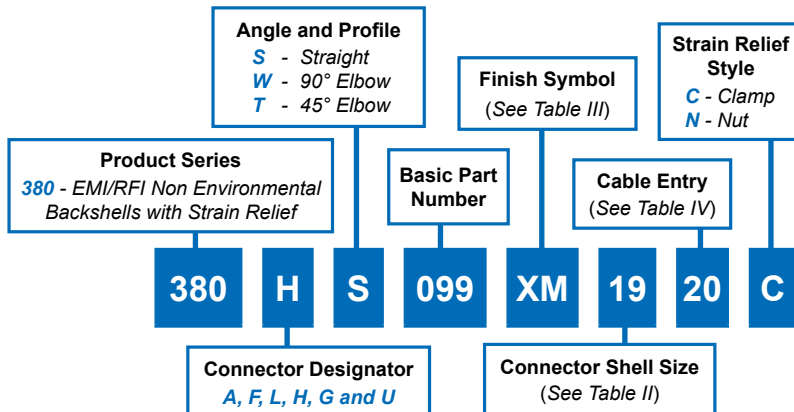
Angle and Profile
S - Straight
W - 90° Elbow
T - 45° Elbow

Strain Relief Style
C - Clamp
N - Nut

Finish Symbol
(See Table III)

Product Series
380 - EMI/RFI Non Environmental Backshells with Strain Relief

Basic Part Number

Cable Entry
(See Table IV)

380 H S 099 XM 19 20 C

Connector Designator
A, F, L, H, G and U

Connector Shell Size
(See Table II)